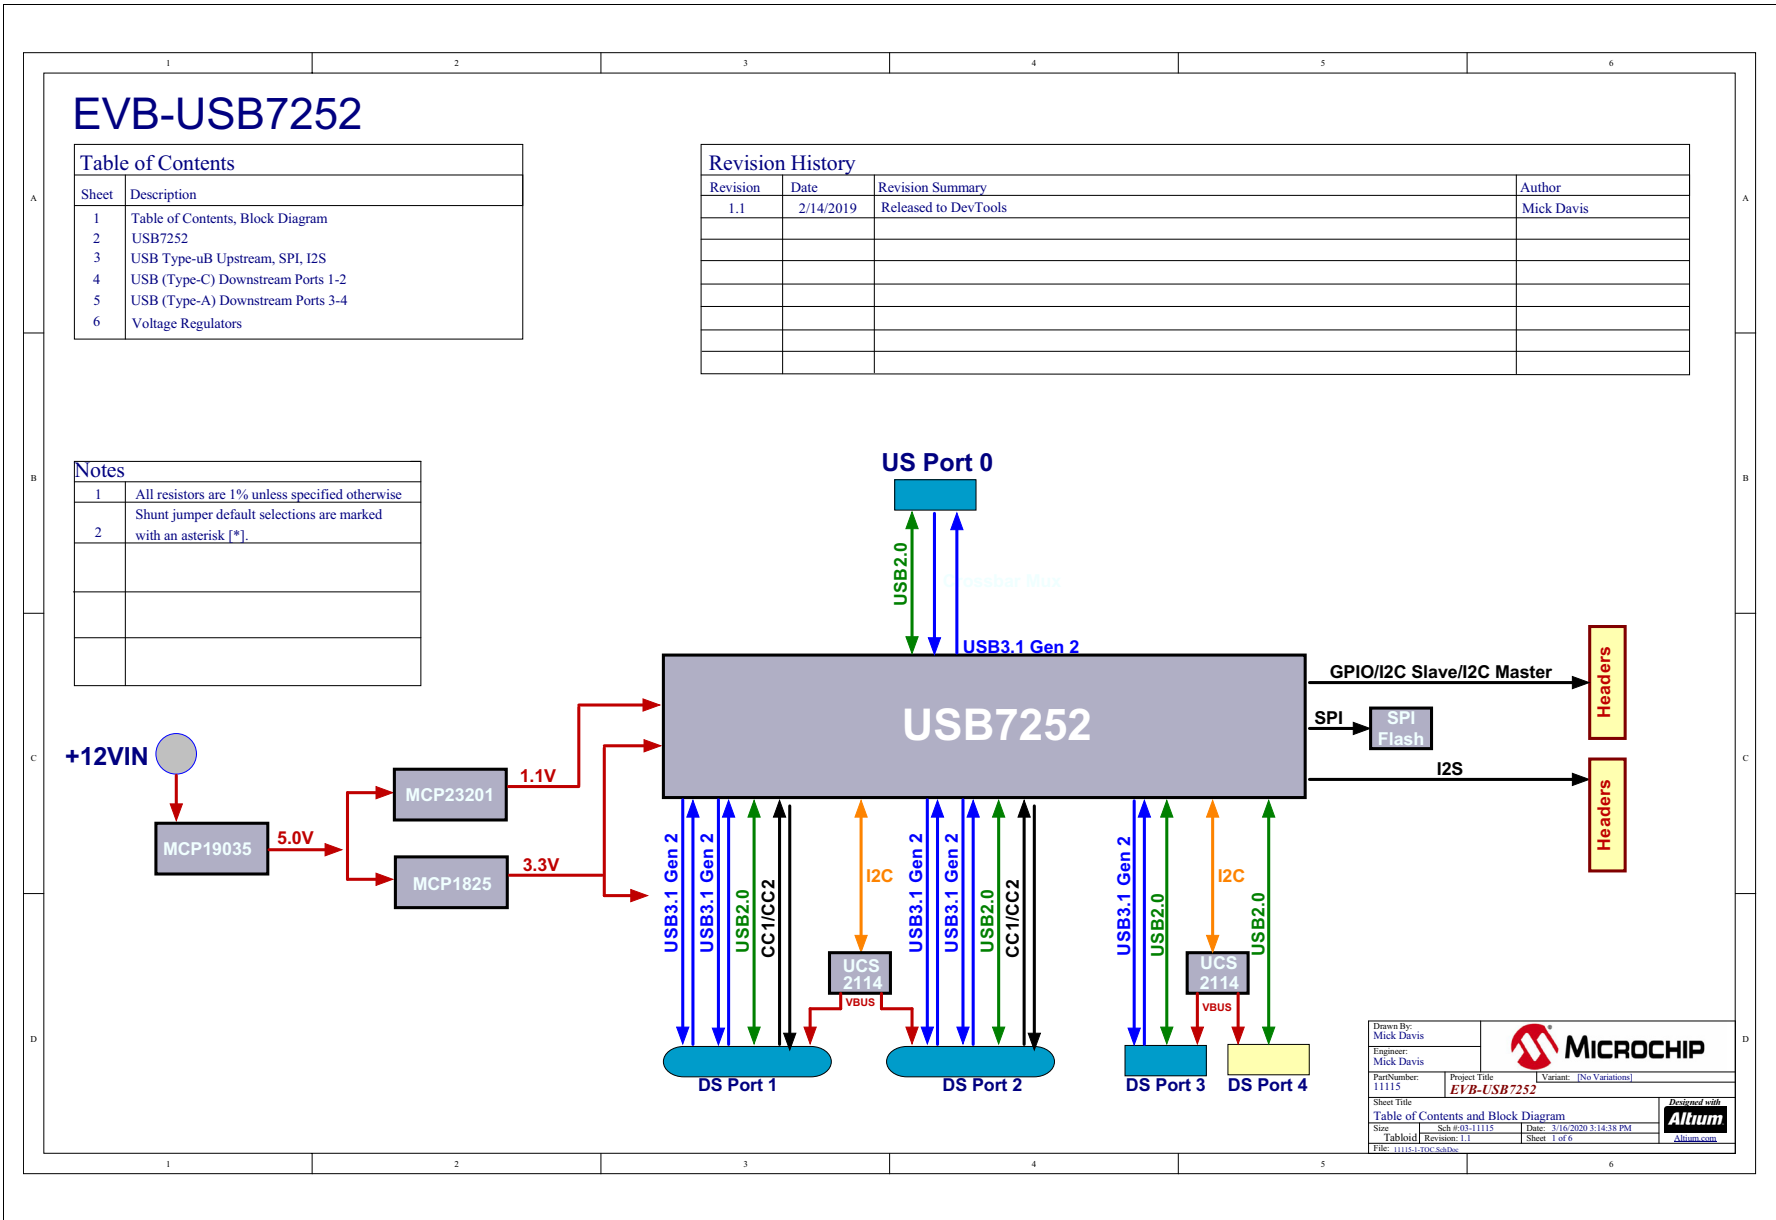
1 2 3 4 5 6

A B C D

EVB-USB7252

Table of Contents

| Sheet | Description |
|---|---|
| 1 | Table of Contents, Block Diagram |
| 2 | USB7252 |
| 3 | USB Type-uB Upstream, SPI, I2S |
| 4 | USB (Type-C) Downstream Ports 1-2 |
| 5 | USB (Type-A) Downstream Ports 3-4 |
| 6 | Voltage Regulators |

Revision History

| Revision | Date | Revision Summary | Author |
|---|---|---|---|
| 1.1 | 2/14/2019 | Released to DevTools | Mick Davis |
| | | | |
| | | | |
| | | | |
| | | | |
| | | | |
| | | | |
| | | | |

Notes

| | |
|---|---|
| 1 | All resistors are 1% unless specified otherwise |
| 2 | Shunt jumper default selections are marked with an asterisk [*]. |
| | |
| | |
| | |

US Port 0

USB2.0

USB3.1 Gen 2

GPIO/I2C Slave/I2C Master

Headers

SPI

SPI Flash

I2S

Headers

USB7252

+12VIN

MCP19035

5.0V

MCP23201

1.1V

MCP1825

3.3V

USB3.1 Gen 2 USB3.1 Gen 2 USB2.0 CC1/CC2

I2C

UCS 2114

VBUS

USB3.1 Gen 2 USB3.1 Gen 2 USB2.0 CC1/CC2

USB3.1 Gen 2 USB2.0

I2C

UCS 2114

VBUS

USB2.0

DS Port 1

DS Port 2

DS Port 3

DS Port 4

Drawn By: Mick Davis
Engineer: Mick Davis
MICROCHIP
PartNumber: 11115
Project Title EVB-USB7252
Variant: [No Variations]
Sheet Title
Table of Contents and Block Diagram
Size Tabloid
Sch #:03-11115
Revision: 1.1
Date: 3/16/2020 3:14:38 PM
Sheet 1 of 6
Designed with Altium
Altium.com
File: 11115-1-TOC.SchDoc